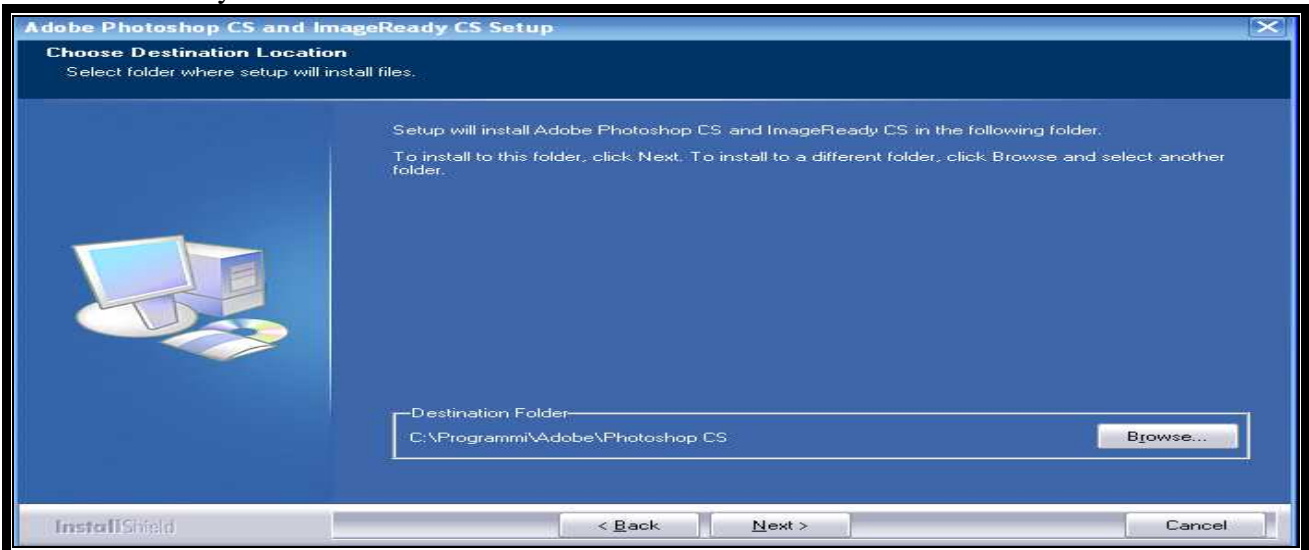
Adobe Photoshop CS and ImageReady CS Setup

Choose Destination Location
Select folder where setup will install files.

Setup will install Adobe Photoshop CS and ImageReady CS in the following folder.

To install to this folder, click Next. To install to a different folder, click Browse and select another folder.

Destination Folder
C:\Programmi\Adobe\Photoshop CS

Browse...

InstallShield

< Back

Next >

Cancel